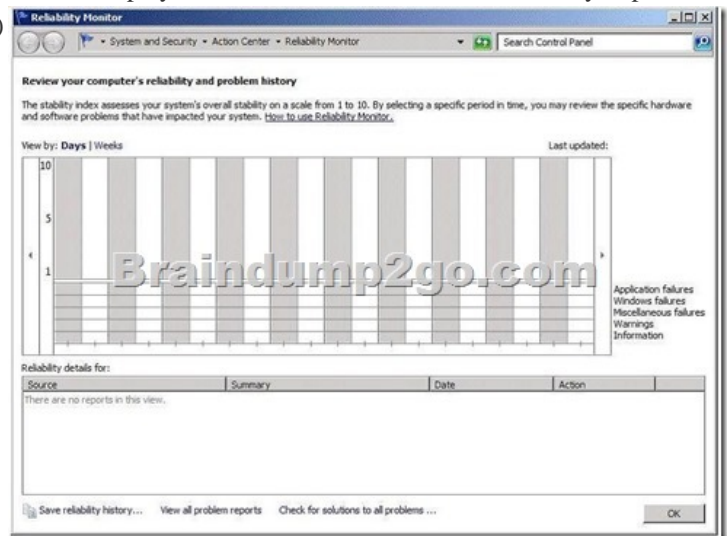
Reliability Monitor

System and Security ▸ Action Center ▸ Reliability Monitor

Search Control Panel

Review your computer's reliability and problem history

The stability index assesses your system's overall stability on a scale from 1 to 10. By selecting a specific period in time, you may review the specific hardware and software problems that have impacted your system. How to use Reliability Monitor.

View by: Days | Weeks

Last updated:

10

5

1

Braindump2go.com

Application failures
Windows failures
Miscellaneous failures
Warnings
Information

Reliability details for:

| Source | Summary | Date | Action |
|---|---|---|---|
| There are no reports in this view. | | | |

Save reliability history... View all problem reports Check for solutions to all problems ...

OK